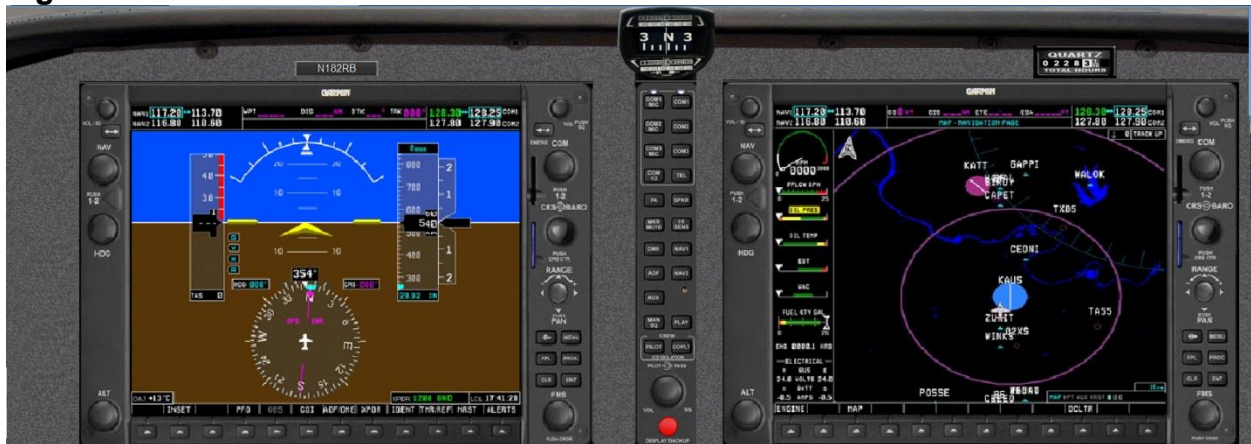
N182RB

3 N 3

QUARTZ
0 2 2 8 3
TOTAL HOURS

GARMIN

NAV1 117.20 ↔ 113.70
NAV2 116.80 110.60

WPT DIS DTK TRK 000°

128.30 ↔ 128.25 COM1
127.80 127.90 COM2

VOL/ID
NAV
PUSH 1-2
HDG
ALT

40
30
20
10
10

700
600
540
400
300

2
1
1
2

TAS 0

354°

HDG 000°
CRS 000°

29.92 IN

OAT +13°C

XPDR 1200 GND
LCL 17:41:28

INSET PFD OBS CDI ADF/DME XPDR IDENT TMR/REF NRST ALERTS

VOL PUSH SQ
EMERG COM
PUSH 1-2
CRS BARO
PUSH CRS CTR
RANGE
PUSH PAN
MENU
FPL PROC
CLR ENT
FMS
PUSH CRSR

COM1 MIC COM1
COM2 MIC COM2
COM3 MIC COM3
COM 1/2 TEL
PA SPKR
MKR MUTE HI SENS
DME NAV1
ADF NAV2
AUX
MAN SQ PLAY
PILOT COPLT
CREW
PILOT PASS
VOL SQ
DISPLAY BACKUP

GARMIN

NAV1 117.20 ↔ 113.70
NAV2 116.80 110.60

DIS ETE ESA

128.30 ↔ 128.25 COM1
127.80 127.90 COM2

MAP - NAVIGATION PAGE
TRACK UP

RPM 0000
FFLOW GPH
OIL PRES
OIL TEMP
EGT
VAC
FUEL QTY GAL
ENG 0000.1 HRS
ELECTRICAL
M BUS E
24.0 VOLTS 24.0
M BATT S
-0.5 AMPS -0.5

KATT
GAPPI
CAPET
WALOK
TX05
CEDNI
KAUS
ZUBIT
A2XS
WINKS
TA55
POSSE

MAP ADS NRST

ENGINE MAP DCLTR